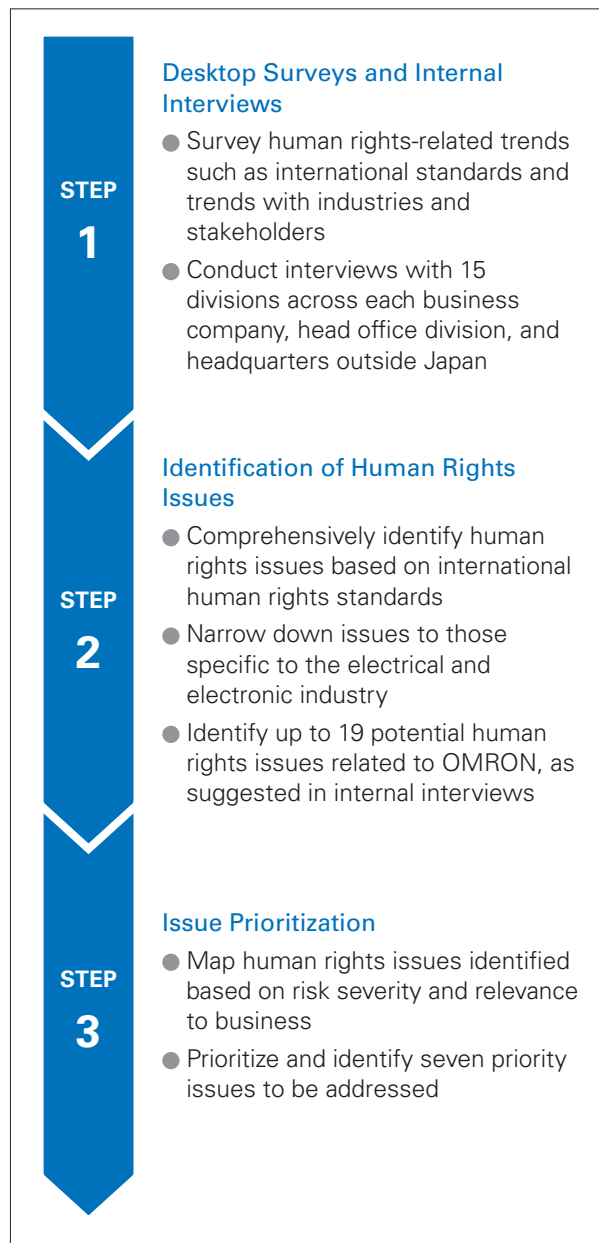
STEP
1

Desktop Surveys and Internal Interviews

● Survey human rights-related trends such as international standards and trends with industries and stakeholders

● Conduct interviews with 15 divisions across each business company, head office division, and headquarters outside Japan

STEP
2

Identification of Human Rights Issues

● Comprehensively identify human rights issues based on international human rights standards

● Narrow down issues to those specific to the electrical and electronic industry

● Identify up to 19 potential human rights issues related to OMRON, as suggested in internal interviews

STEP
3

Issue Prioritization

● Map human rights issues identified based on risk severity and relevance to business

● Prioritize and identify seven priority issues to be addressed